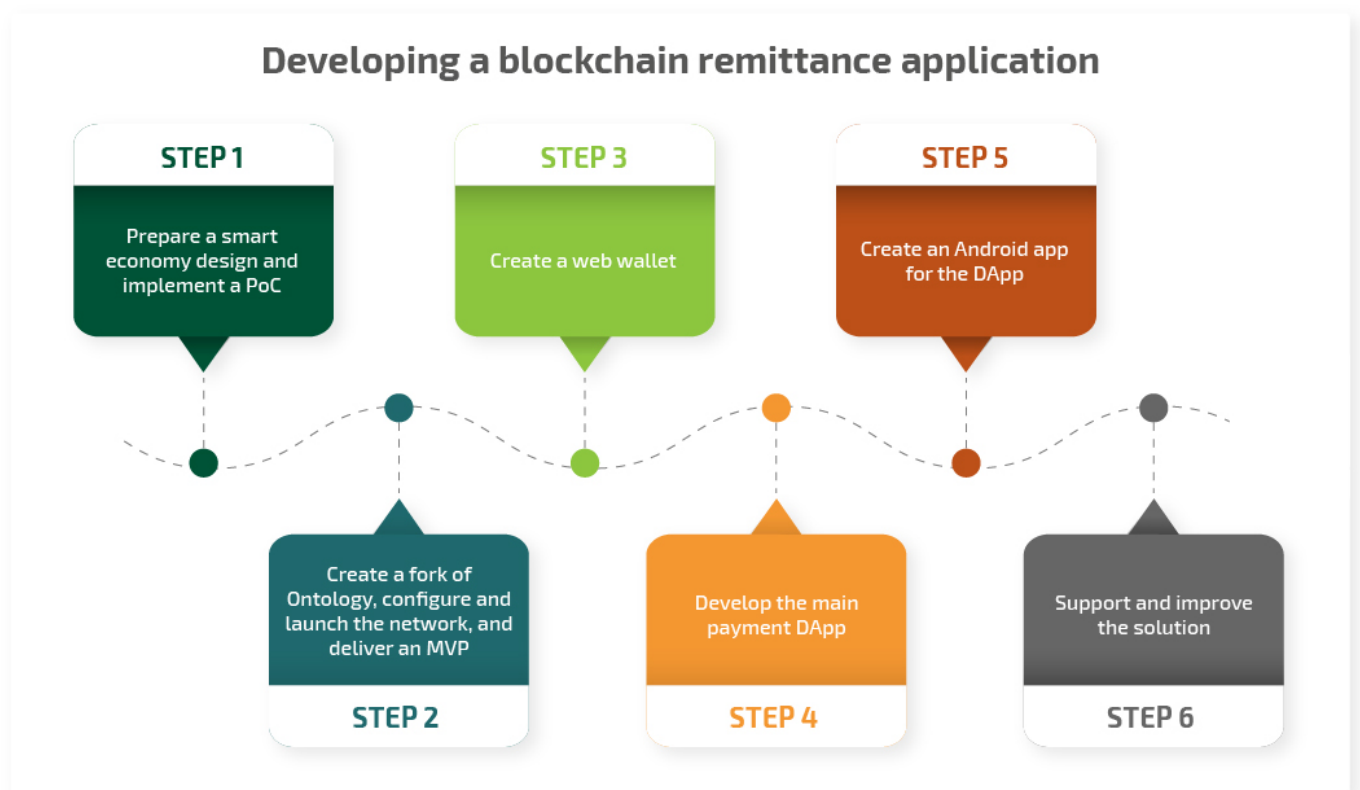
Developing a blockchain remittance application

STEP 1

Prepare a smart economy design and implement a PoC

STEP 3

Create a web wallet

STEP 5

Create an Android app for the DApp

Create a fork of Ontology, configure and launch the network, and deliver an MVP

STEP 2

Develop the main payment DApp

STEP 4

Support and improve the solution

STEP 6